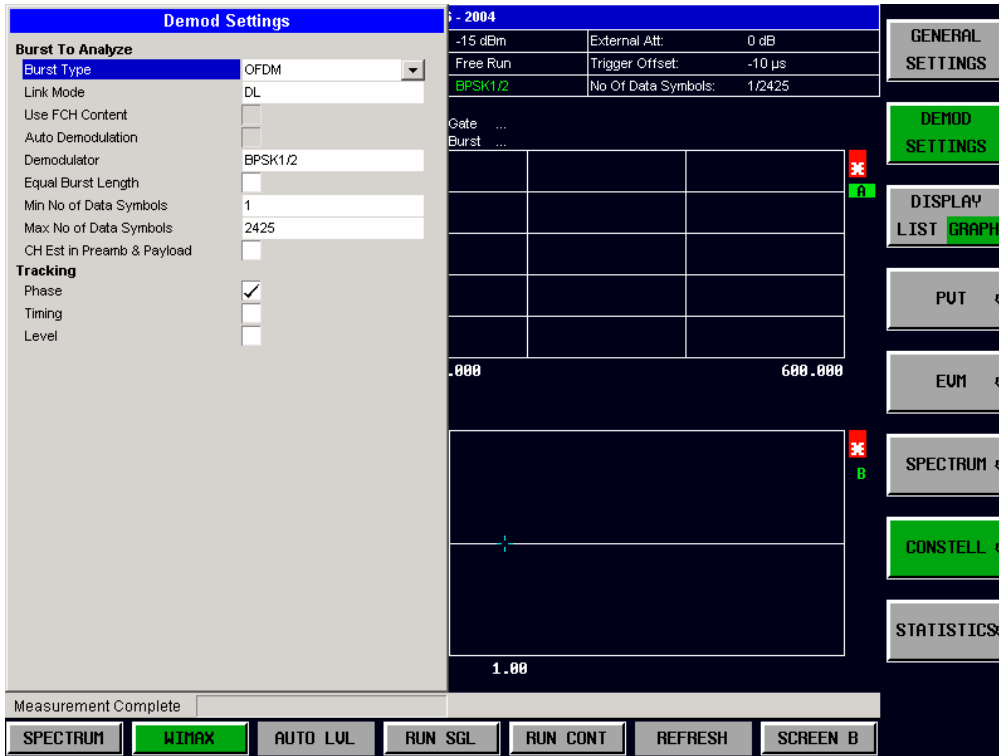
Demod Settings

Burst To Analyze

| | |
|---|---|
| Burst Type | OFDM |
| Link Mode | DL |
| Use FCH Content | |
| Auto Demodulation | |
| Demodulator | BPSK1/2 |
| Equal Burst Length | |
| Min No of Data Symbols | 1 |
| Max No of Data Symbols | 2425 |
| CH Est in Preamb & Payload | |

Tracking

| | |
|---|---|
| Phase | ✓ |
| Timing | |
| Level | |

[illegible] - 2004

| | | |
|---|---|---|
| -15 dBm | External Att: | 0 dB |
| Free Run | Trigger Offset: | -10 µs |
| BPSK1/2 | No Of Data Symbols: | 1/2425 |

Gate ...
Burst ...

A

.000

600.000

B

1.00

GENERAL SETTINGS

DEMOD SETTINGS

DISPLAY
LIST GRAPH

PVT

EVM

SPECTRUM

CONSTELL

STATISTICS

Measurement Complete

SPECTRUM
WIMAX
AUTO LVL
RUN SGL
RUN CONT
REFRESH
SCREEN B